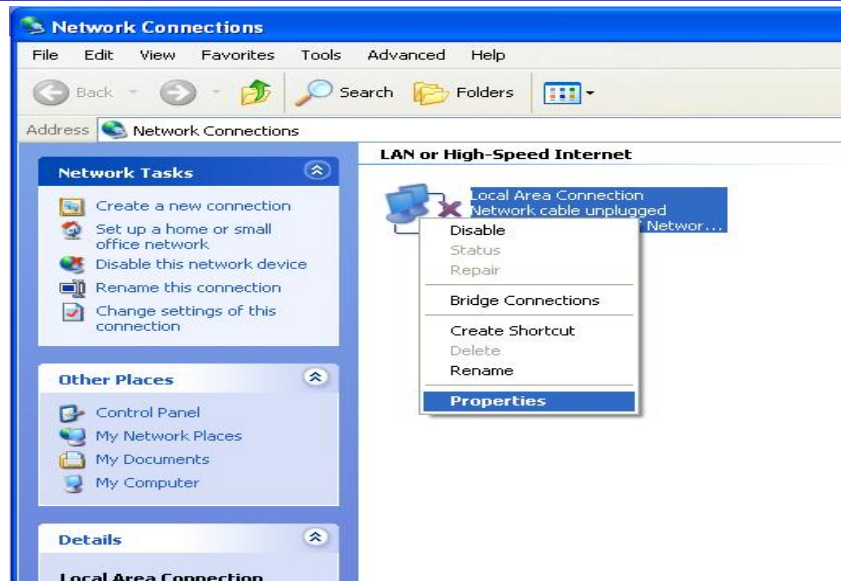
Network Connections

File Edit View Favorites Tools Advanced Help

Back Search Folders

Address Network Connections

Network Tasks

Create a new connection
Set up a home or small office network
Disable this network device
Rename this connection
Change settings of this connection

Other Places

Control Panel
My Network Places
My Documents
My Computer

Details

Local Area Connection

LAN or High-Speed Internet

Local Area Connection
Network cable unplugged
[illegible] Networ...

Disable
Status
Repair
Bridge Connections
Create Shortcut
Delete
Rename
Properties